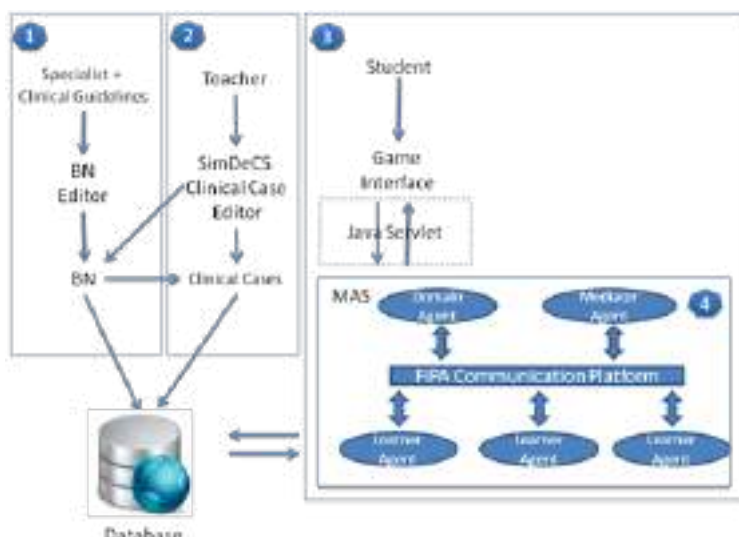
1

Specialist + Clinical Guidelines

BN Editor

BN

2

Teacher

SimDeCS Clinical Case Editor

Clinical Cases

3

Student

Game Interface

Java Servlet

MAS

Domain Agent

Mediator Agent

4

FIPA Communication Platform

Learner Agent

Learner Agent

Learner Agent

Database